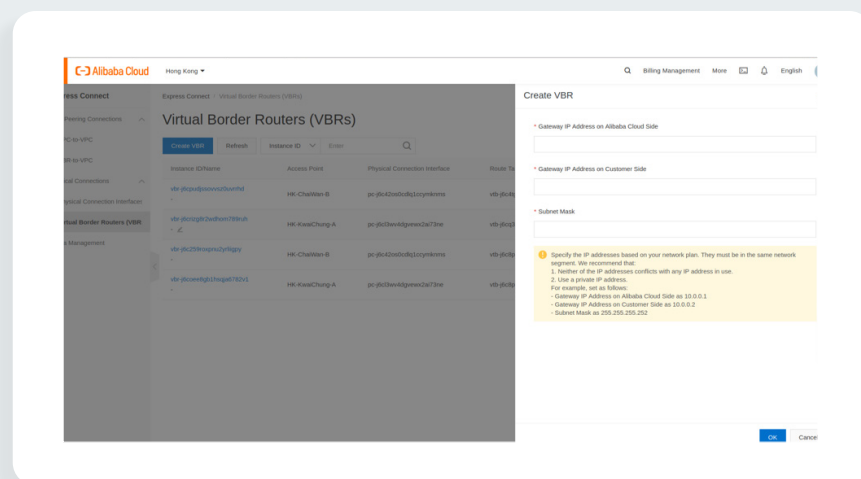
Alibaba Cloud Hong Kong

Billing Management More English

xpress Connect

Peering Connections

PC-to-VPC

BR-to-VPC

ical Connections

hysical Connection Interface

irtual Border Routers (VBR

s Management

Express Connect / Virtual Border Routers (VBRs)

Virtual Border Routers (VBRs)

Create VBR Refresh Instance ID Enter

| Instance ID/Name | Access Point | Physical Connection Interface | Route Ta |
|---|---|---|---|
| vbr-j6cpudjvuvwvz0wvrhd - | HK-ChaiWan-B | pc-j6c42od0zdlq1ccymkmns | vtb-j6c4 |
| vbr-j6curgbt3wdhsm789rsh - | HK-KwaiChung-A | pc-j6c0lwv4dgvewx2ai73me | vtb-j6cq |
| vbr-j6c259mqmc2yr8qpy - | HK-ChaiWan-B | pc-j6c42od0zdlq1ccymkmns | vtb-j6c |
| vbr-j6cee4tgb1hsgja0782v1 - | HK-KwaiChung-A | pc-j6c0lwv4dgvewx2ai73me | vtb-j6c |

Create VBR

* Gateway IP Address on Alibaba Cloud Side

* Gateway IP Address on Customer Side

* Subnet Mask

Specify the IP addresses based on your network plan. They must be in the same network segment. We recommend that:
1. Neither of the IP addresses conflicts with any IP address in use.
2. Use a private IP address.
For example, set as follows:
- Gateway IP Address on Alibaba Cloud Side as 10.0.0.1
- Gateway IP Address on Customer Side as 10.0.0.2
- Subnet Mask as 255.255.255.252

OK Cance